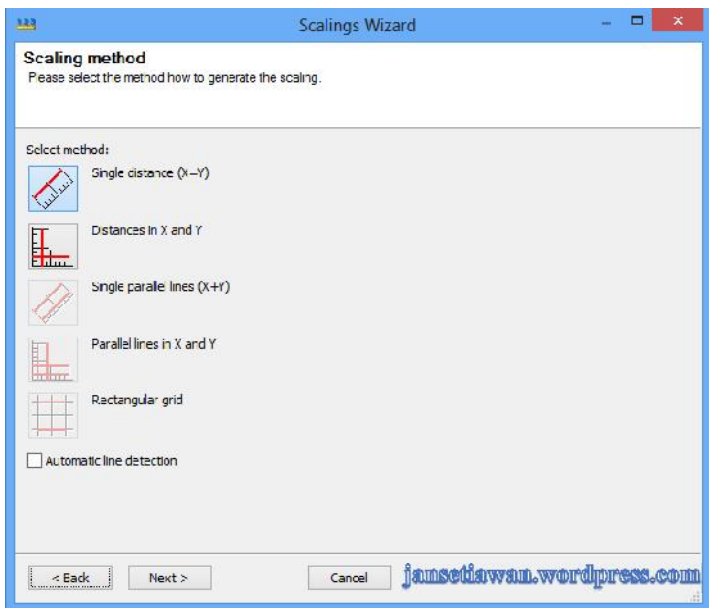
Scalings Wizard

Scaling method
Please select the method how to generate the scaling.

Select method:

Single distance (X–Y)

Distances in X and Y

Single parallel lines (X+Y)

Parallel lines in X and Y

Rectangular grid

Automatic line detection

< Back
Next >
Cancel
jansetiawan.wordpress.com